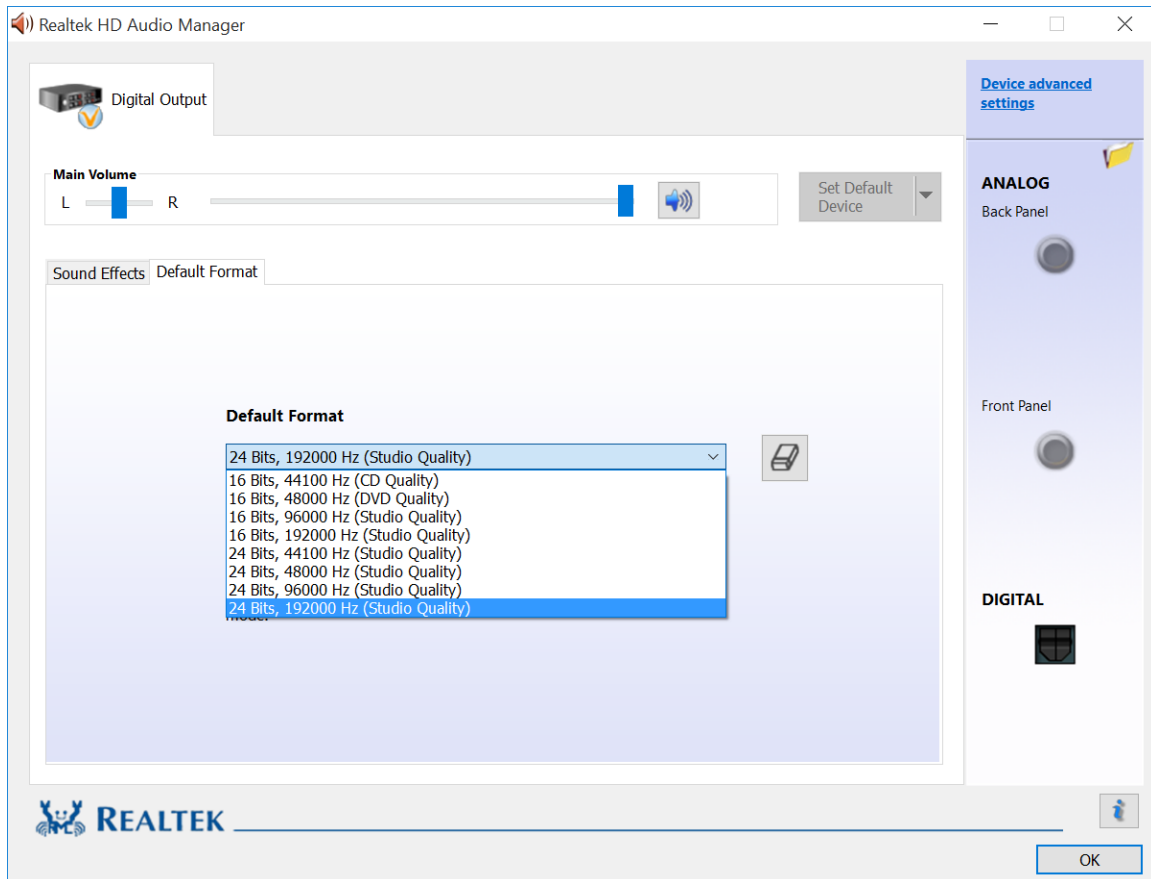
Realtek HD Audio Manager

Digital Output

Main Volume

L R

Set Default Device

Sound Effects Default Format

Default Format

24 Bits, 192000 Hz (Studio Quality)

16 Bits, 44100 Hz (CD Quality)
16 Bits, 48000 Hz (DVD Quality)
16 Bits, 96000 Hz (Studio Quality)
16 Bits, 192000 Hz (Studio Quality)
24 Bits, 44100 Hz (Studio Quality)
24 Bits, 48000 Hz (Studio Quality)
24 Bits, 96000 Hz (Studio Quality)
24 Bits, 192000 Hz (Studio Quality)

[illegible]

Device advanced settings

ANALOG
Back Panel

Front Panel

DIGITAL

REALTEK

OK